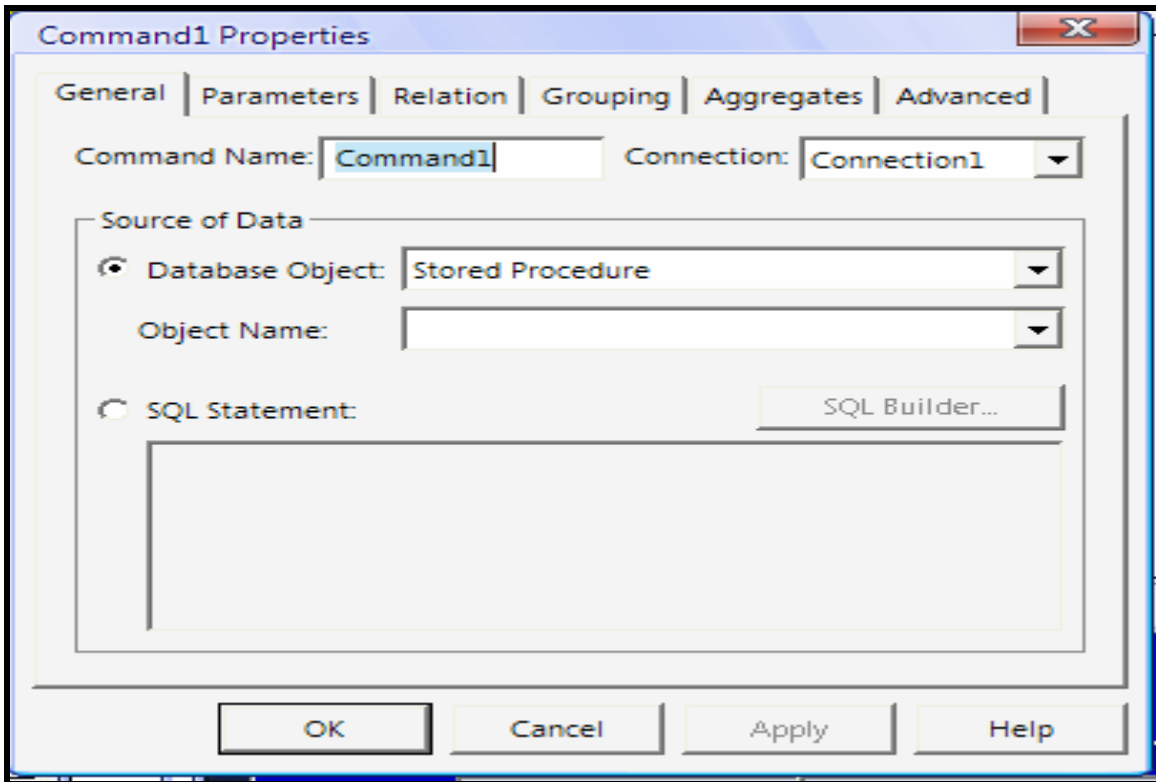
Command1 Properties

General | Parameters | Relation | Grouping | Aggregates | Advanced

Command Name: Command1

Connection: Connection1

Source of Data

Database Object: Stored Procedure

Object Name:

SQL Statement:

SQL Builder...

OK

Cancel

Apply

Help